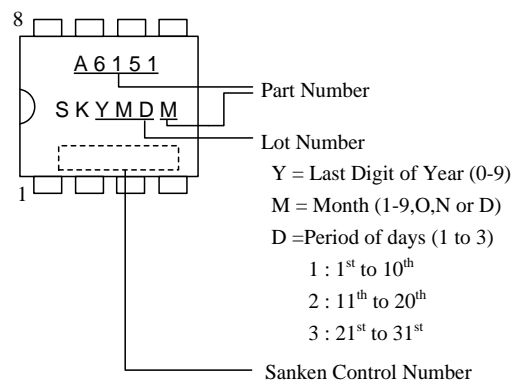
8

A 6 1 5 1

S K Y M D M

1

Part Number

Lot Number

Y = Last Digit of Year (0-9)

M = Month (1-9,O,N or D)

D =Period of days (1 to 3)

1 : 1$^{st}$ to 10$^{th}$

2 : 11$^{th}$ to 20$^{th}$

3 : 21$^{st}$ to 31$^{st}$

Sanken Control Number